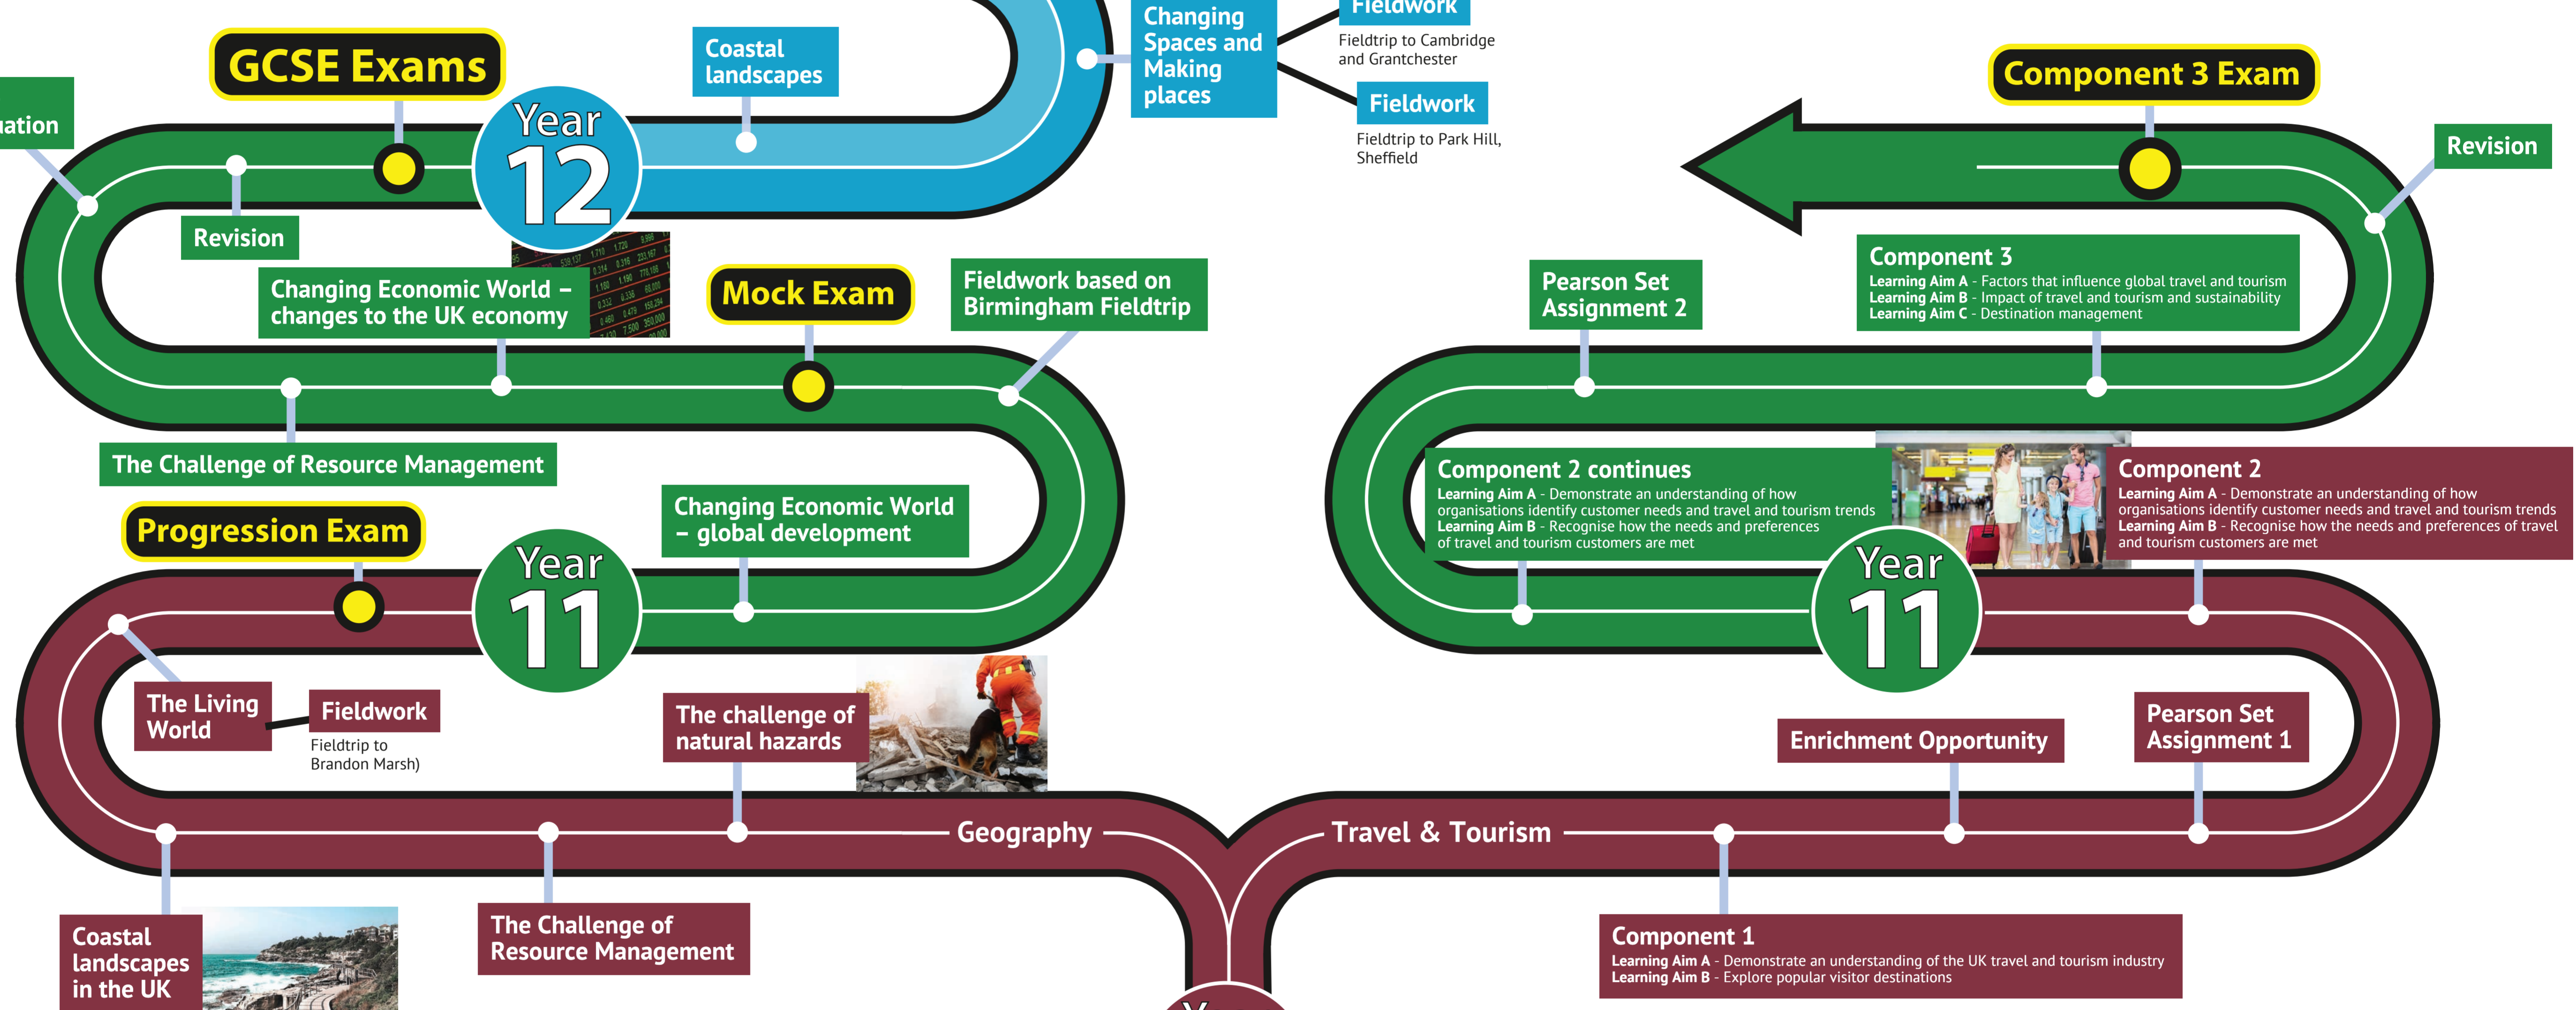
ation

GCSE Exams

Coastal landscapes

Changing Spaces and Making places

Fieldwork

Fieldtrip to Cambridge and Grantchester

Fieldwork

Fieldtrip to Park Hill, Sheffield

Component 3 Exam

Revision

Year 12

Revision

Changing Economic World – changes to the UK economy

Mock Exam

Fieldwork based on Birmingham Fieldtrip

Pearson Set Assignment 2

Component 3
Learning Aim A - Factors that influence global travel and tourism
Learning Aim B - Impact of travel and tourism and sustainability
Learning Aim C - Destination management

The Challenge of Resource Management

Component 2 continues
Learning Aim A - Demonstrate an understanding of how organisations identify customer needs and travel and tourism trends
Learning Aim B - Recognise how the needs and preferences of travel and tourism customers are met

Component 2
Learning Aim A - Demonstrate an understanding of how organisations identify customer needs and travel and tourism trends
Learning Aim B - Recognise how the needs and preferences of travel and tourism customers are met

Progression Exam

Changing Economic World – global development

Year 11

Year 11

The Living World

Fieldwork

Fieldtrip to Brandon Marsh)

The challenge of natural hazards

Enrichment Opportunity

Pearson Set Assignment 1

Geography

Travel & Tourism

Coastal landscapes in the UK

The Challenge of Resource Management

Component 1
Learning Aim A - Demonstrate an understanding of the UK travel and tourism industry
Learning Aim B - Explore popular visitor destinations